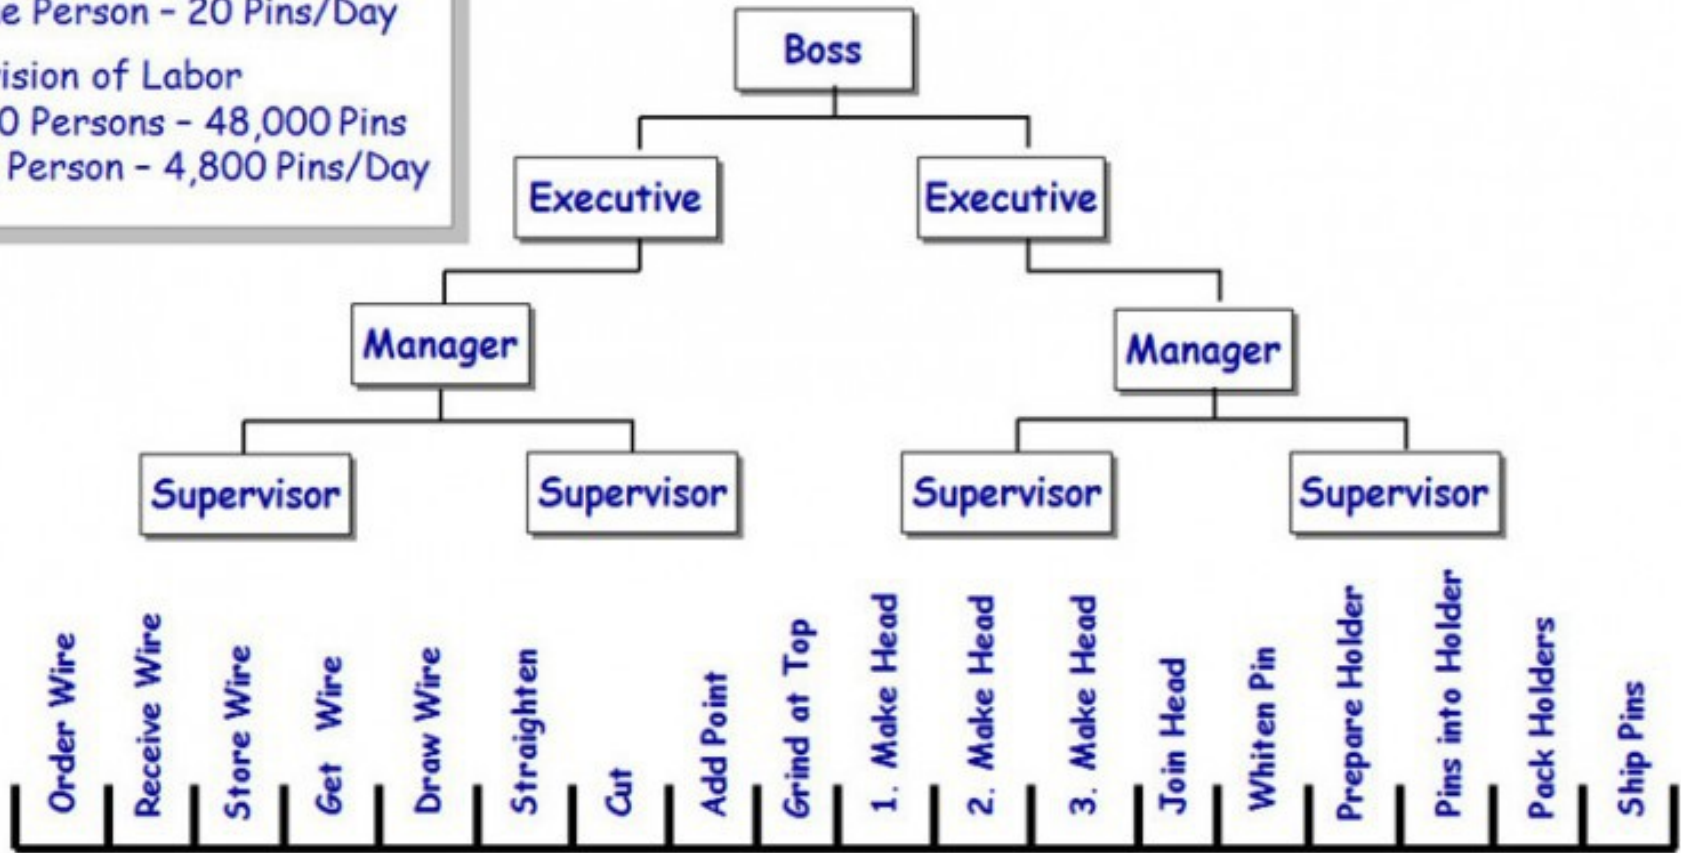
e Person - 20 Pins/Day

ision of Labor
0 Persons - 48,000 Pins
Person - 4,800 Pins/Day

Boss

Executive

Executive

Manager

Manager

Supervisor

Supervisor

Supervisor

Supervisor

Order Wire

Receive Wire

Store Wire

Get Wire

Draw Wire

Straighten

Cut

Add Point

Grind at Top

1. Make Head

2. Make Head

3. Make Head

Join Head

Whiten Pin

Prepare Holder

Pins into Holder

Pack Holders

Ship Pins